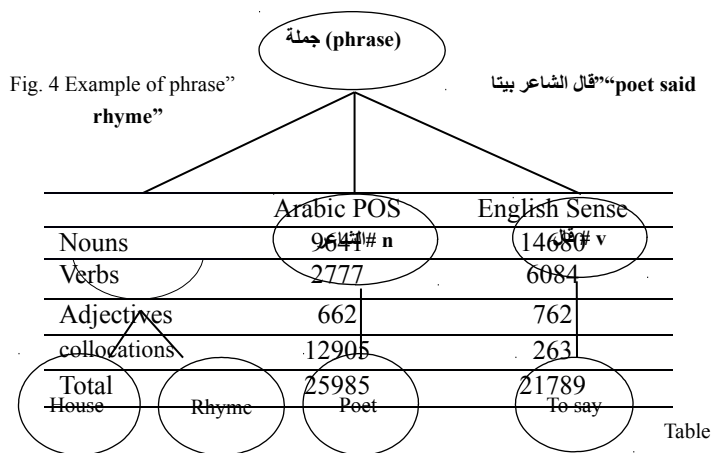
جملة (phrase)

Fig. 4 Example of phrase" poet said"قال الشاعر بيتا rhyme"

| | Arabic POS | English Sense |
|---|---|---|
| Nouns | 9641 | 14680 |
| Verbs | 2777 | 6084 |
| Adjectives | 662 | 762 |
| collocations | 12905 | 263 |
| Total | 25985 | 21789 |

n # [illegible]

v # قال

House

Rhyme

Poet

To say

Table